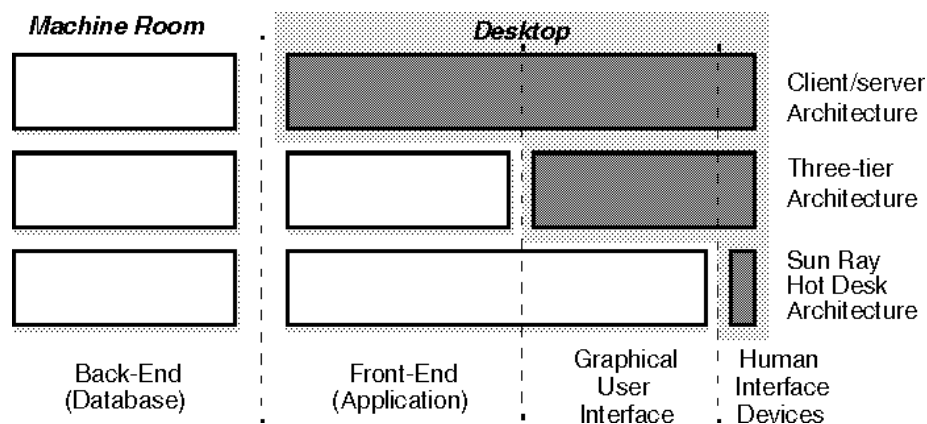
Machine Room

Desktop

Client/server Architecture

Three-tier Architecture

Sun Ray Hot Desk Architecture

Back-End (Database)

Front-End (Application)

Graphical User Interface

Human Interface Devices